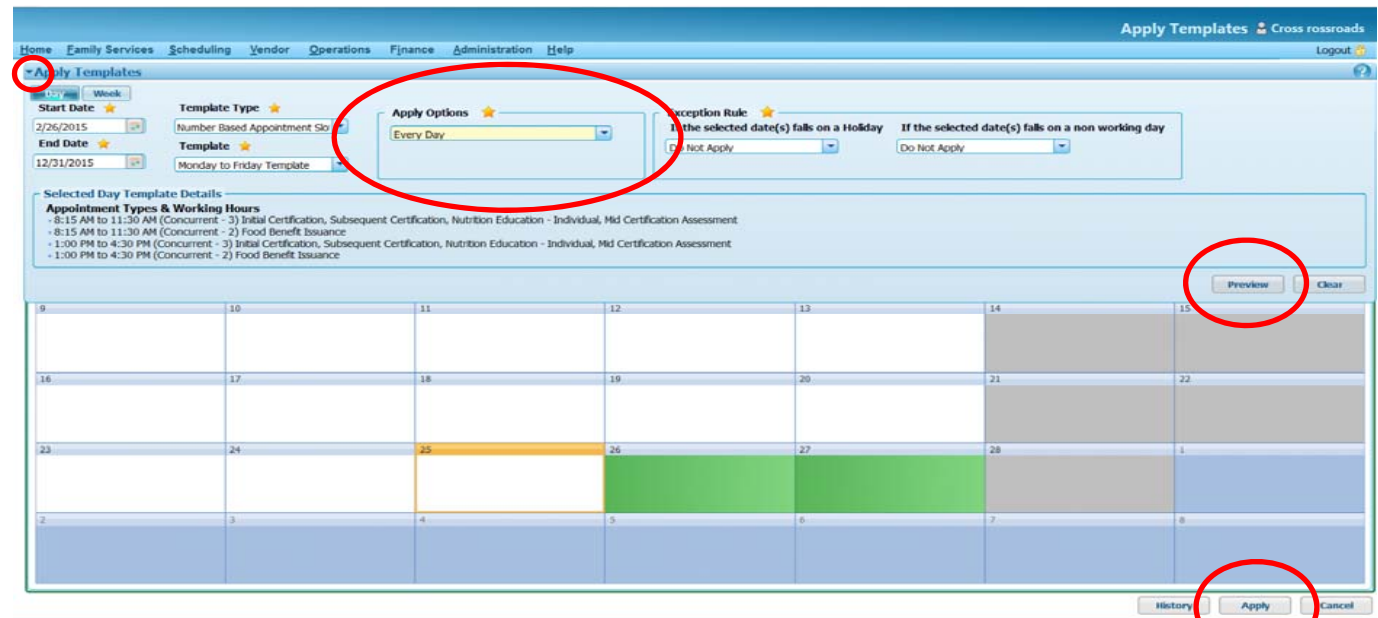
Apply Templates Cross rossroads

Home Family Services Scheduling Vendor Operations Finance Administration Help

Logout

Apply Templates

Day Week

Start Date
2/26/2015

End Date
12/31/2015

Template Type
Number Based Appointment Slo

Template
Monday to Friday Template

Apply Options
Every Day

Exception Rule
If the selected date(s) falls on a Holiday
Do Not Apply

If the selected date(s) falls on a non working day
Do Not Apply

Selected Day Template Details

Appointment Types & Working Hours
- 8:15 AM to 11:30 AM (Concurrent - 3) Initial Certification, Subsequent Certification, Nutrition Education - Individual, Mid Certification Assessment
- 8:15 AM to 11:30 AM (Concurrent - 2) Food Benefit Issuance
- 1:00 PM to 4:30 PM (Concurrent - 3) Initial Certification, Subsequent Certification, Nutrition Education - Individual, Mid Certification Assessment
- 1:00 PM to 4:30 PM (Concurrent - 2) Food Benefit Issuance

Preview Clear

| 9 | 10 | 11 | 12 | 13 | 14 | 15 |
|---|---|---|---|---|---|---|
| 16 | 17 | 18 | 19 | 20 | 21 | 22 |
| 23 | 24 | 25 | 26 | 27 | 28 | 1 |
| 2 | 3 | 4 | 5 | 6 | 7 | 8 |

History Apply Cancel